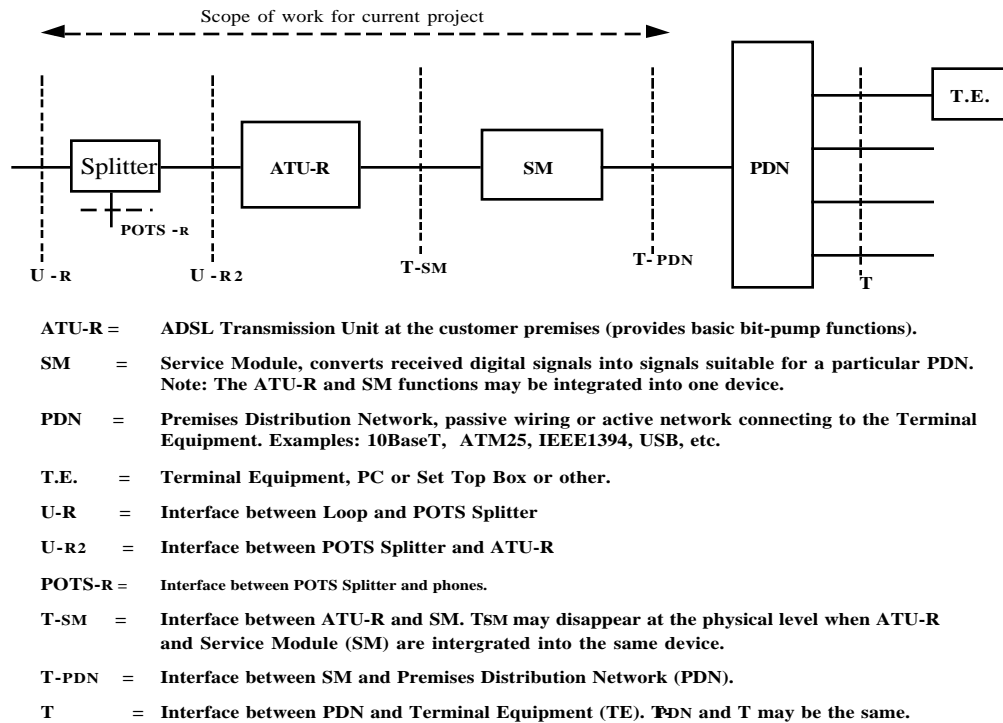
Scope of work for current project

T.E.

Splitter

ATU-R

SM

PDN

POTS -R

U -R

U -R2

T-SM

T-PDN

T

ATU-R = ADSL Transmission Unit at the customer premises (provides basic bit-pump functions).

SM = Service Module, converts received digital signals into signals suitable for a particular PDN. Note: The ATU-R and SM functions may be integrated into one device.

PDN = Premises Distribution Network, passive wiring or active network connecting to the Terminal Equipment. Examples: 10BaseT, ATM25, IEEE1394, USB, etc.

T.E. = Terminal Equipment, PC or Set Top Box or other.

U-R = Interface between Loop and POTS Splitter

U-R2 = Interface between POTS Splitter and ATU-R

POTS-R = Interface between POTS Splitter and phones.

T-SM = Interface between ATU-R and SM. TSM may disappear at the physical level when ATU-R and Service Module (SM) are intergrated into the same device.

T-PDN = Interface between SM and Premises Distribution Network (PDN).

T = Interface between PDN and Terminal Equipment (TE). TPDN and T may be the same.